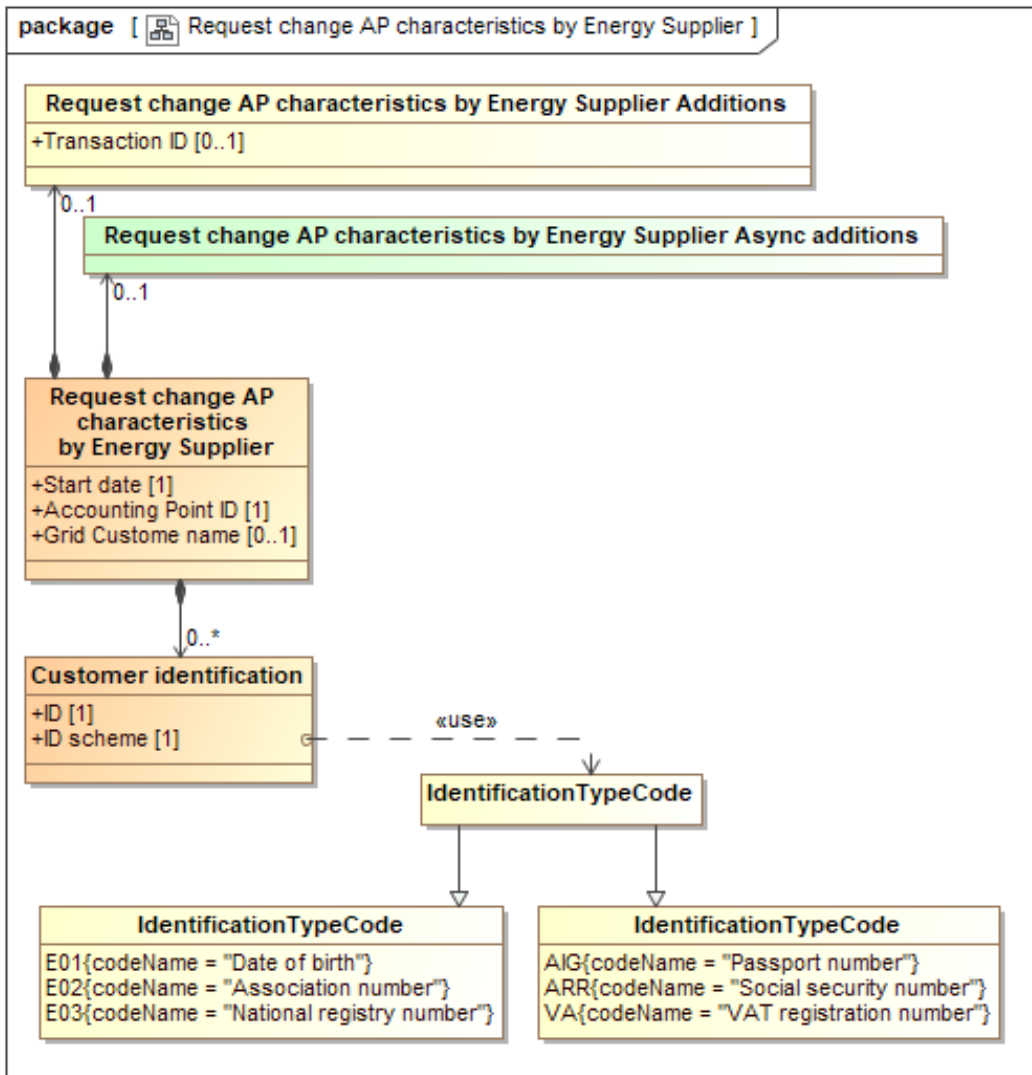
package [ Request change AP characteristics by Energy Supplier ]

Request change AP characteristics by Energy Supplier Additions

+Transaction ID [0..1]

0..1

Request change AP characteristics by Energy Supplier Async additions

0..1

Request change AP characteristics by Energy Supplier

+Start date [1]
+Accounting Point ID [1]
+Grid Custome name [0..1]

0..*

Customer identification

+ID [1]
+ID scheme [1]

«use»

IdentificationTypeCode

IdentificationTypeCode

E01{codeName = "Date of birth"}
E02{codeName = "Association number"}
E03{codeName = "National registry number"}

IdentificationTypeCode

AIG{codeName = "Passport number"}
ARR{codeName = "Social security number"}
VA{codeName = "VAT registration number"}